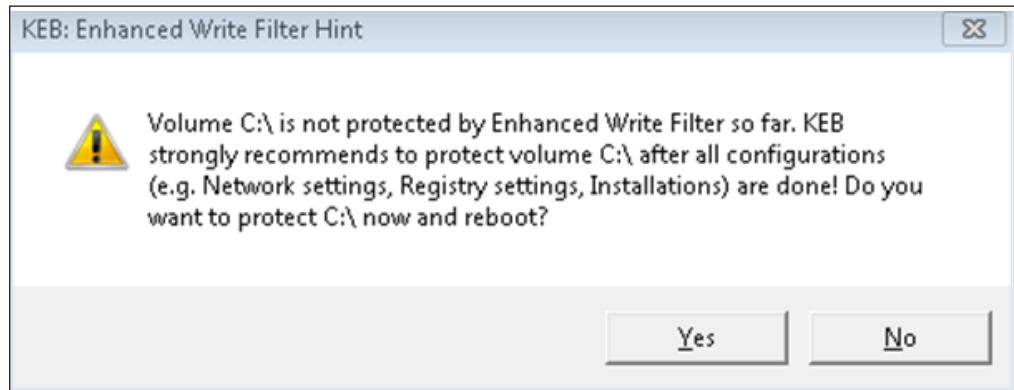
KEB: Enhanced Write Filter Hint

Volume C:\ is not protected by Enhanced Write Filter so far. KEB strongly recommends to protect volume C:\ after all configurations (e.g. Network settings, Registry settings, Installations) are done! Do you want to protect C:\ now and reboot?

Yes

No